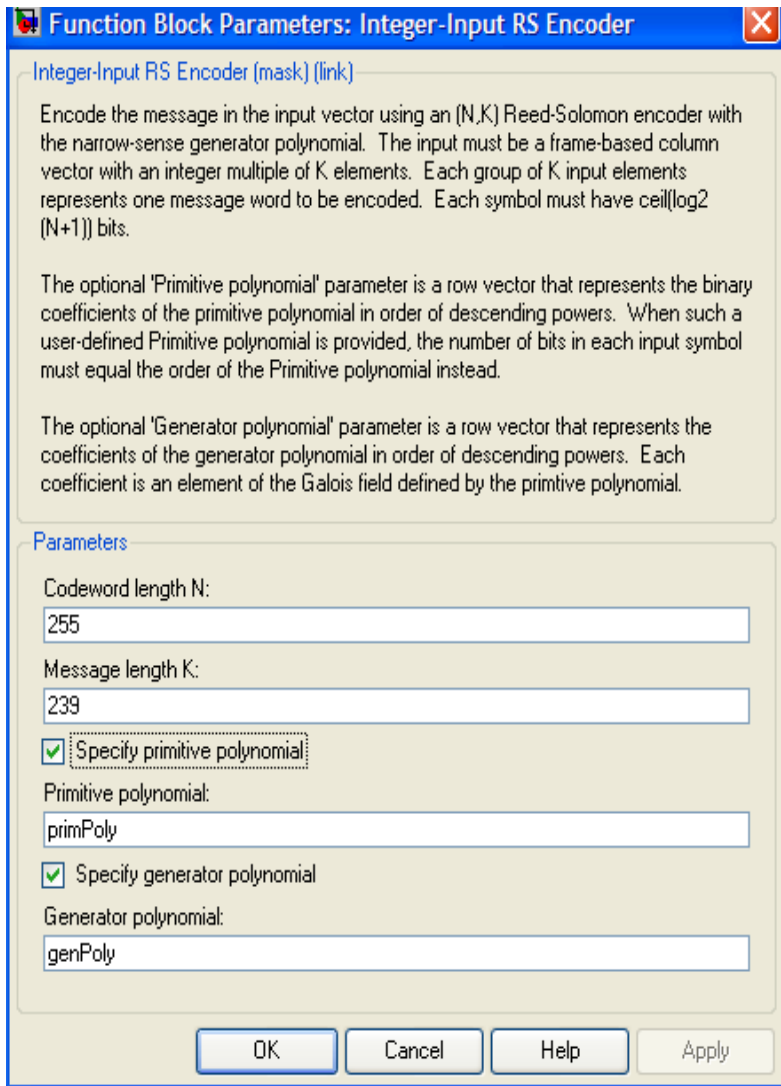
Function Block Parameters: Integer-Input RS Encoder

Integer-Input RS Encoder (mask) (link)

Encode the message in the input vector using an (N,K) Reed-Solomon encoder with the narrow-sense generator polynomial. The input must be a frame-based column vector with an integer multiple of K elements. Each group of K input elements represents one message word to be encoded. Each symbol must have ceil(log2 (N+1)) bits.

The optional 'Primitive polynomial' parameter is a row vector that represents the binary coefficients of the primitive polynomial in order of descending powers. When such a user-defined Primitive polynomial is provided, the number of bits in each input symbol must equal the order of the Primitive polynomial instead.

The optional 'Generator polynomial' parameter is a row vector that represents the coefficients of the generator polynomial in order of descending powers. Each coefficient is an element of the Galois field defined by the primtive polynomial.

Parameters

Codeword length N:

255

Message length K:

239

Specify primitive polynomial

Primitive polynomial:

primPoly

Specify generator polynomial

Generator polynomial:

genPoly

OK Cancel Help Apply